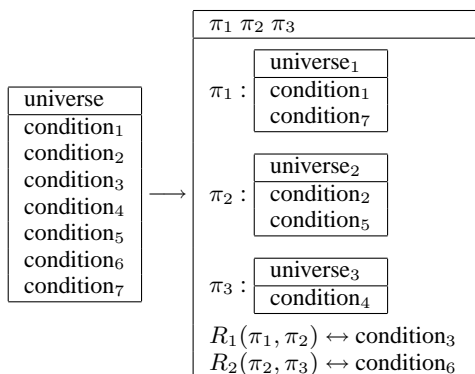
universe
condition$_1$
condition$_2$
condition$_3$
condition$_4$
condition$_5$
condition$_6$
condition$_7$

$\longrightarrow$

$\pi_1$ $\pi_2$ $\pi_3$

$\pi_1$ :
universe$_1$
condition$_1$
condition$_7$

$\pi_2$ :
universe$_2$
condition$_2$
condition$_5$

$\pi_3$ :
universe$_3$
condition$_4$

$R_1(\pi_1, \pi_2) \leftrightarrow$ condition$_3$
$R_2(\pi_2, \pi_3) \leftrightarrow$ condition$_6$